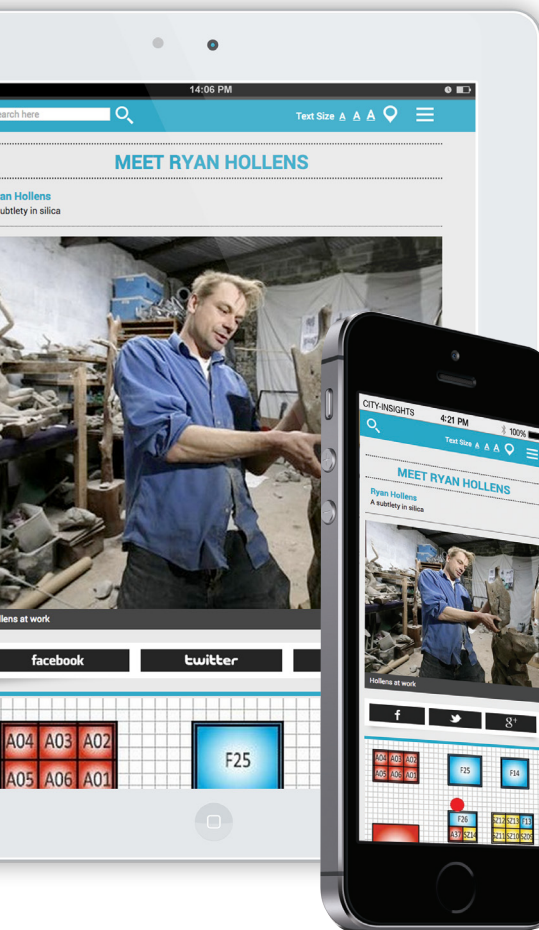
14:06 PM

earch here

Text Size A A A

MEET RYAN HOLLENS

an Hollens
ubtlety in silica

llens at work

facebook

twitter

A04 A03 A02
A05 A06 A01

F25

CITY-INSIGHTS 4:21 PM 100%

Text Size A A A

MEET RYAN HOLLENS

Ryan Hollens
A subtlety in silica

Hollens at work

f

$g^+$

A04 A03 A02
A05 A06 A01

F25

F14

F26

A37 SZ14

SZ12 SZ13 F13
SZ11 SZ10 SZ09